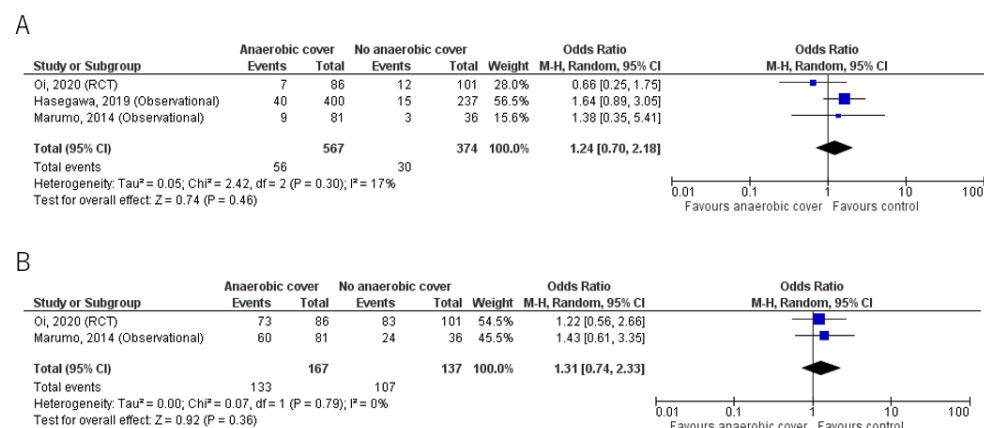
A

| Study or Subgroup | Anaerobic cover Events | Anaerobic cover Total | No anaerobic cover Events | No anaerobic cover Total | Weight | Odds Ratio M-H, Random, 95% CI |
|---|---|---|---|---|---|---|
| Oi, 2020 (RCT) | 7 | 86 | 12 | 101 | 28.0% | 0.66 [0.25, 1.75] |
| Hasegawa, 2019 (Observational) | 40 | 400 | 15 | 237 | 56.5% | 1.64 [0.89, 3.05] |
| Marumo, 2014 (Observational) | 9 | 81 | 3 | 36 | 15.6% | 1.38 [0.35, 5.41] |
| **Total (95% CI)** | | **567** | | **374** | **100.0%** | **1.24 [0.70, 2.18]** |
| Total events | 56 | | 30 | | | |

Heterogeneity: Tau² = 0.05; Chi² = 2.42, df = 2 (P = 0.30); I² = 17%
Test for overall effect: Z = 0.74 (P = 0.46)

Odds Ratio
M-H, Random, 95% CI
0.01 0.1 1 10 100
Favours anaerobic cover Favours control

B

| Study or Subgroup | Anaerobic cover Events | Anaerobic cover Total | No anaerobic cover Events | No anaerobic cover Total | Weight | Odds Ratio M-H, Random, 95% CI |
|---|---|---|---|---|---|---|
| Oi, 2020 (RCT) | 73 | 86 | 83 | 101 | 54.5% | 1.22 [0.56, 2.66] |
| Marumo, 2014 (Observational) | 60 | 81 | 24 | 36 | 45.5% | 1.43 [0.61, 3.35] |
| **Total (95% CI)** | | **167** | | **137** | **100.0%** | **1.31 [0.74, 2.33]** |
| Total events | 133 | | 107 | | | |

Heterogeneity: Tau² = 0.00; Chi² = 0.07, df = 1 (P = 0.79); I² = 0%
Test for overall effect: Z = 0.92 (P = 0.36)

Odds Ratio
M-H, Random, 95% CI
0.01 0.1 1 10 100
Favours anaerobic cover Favours control